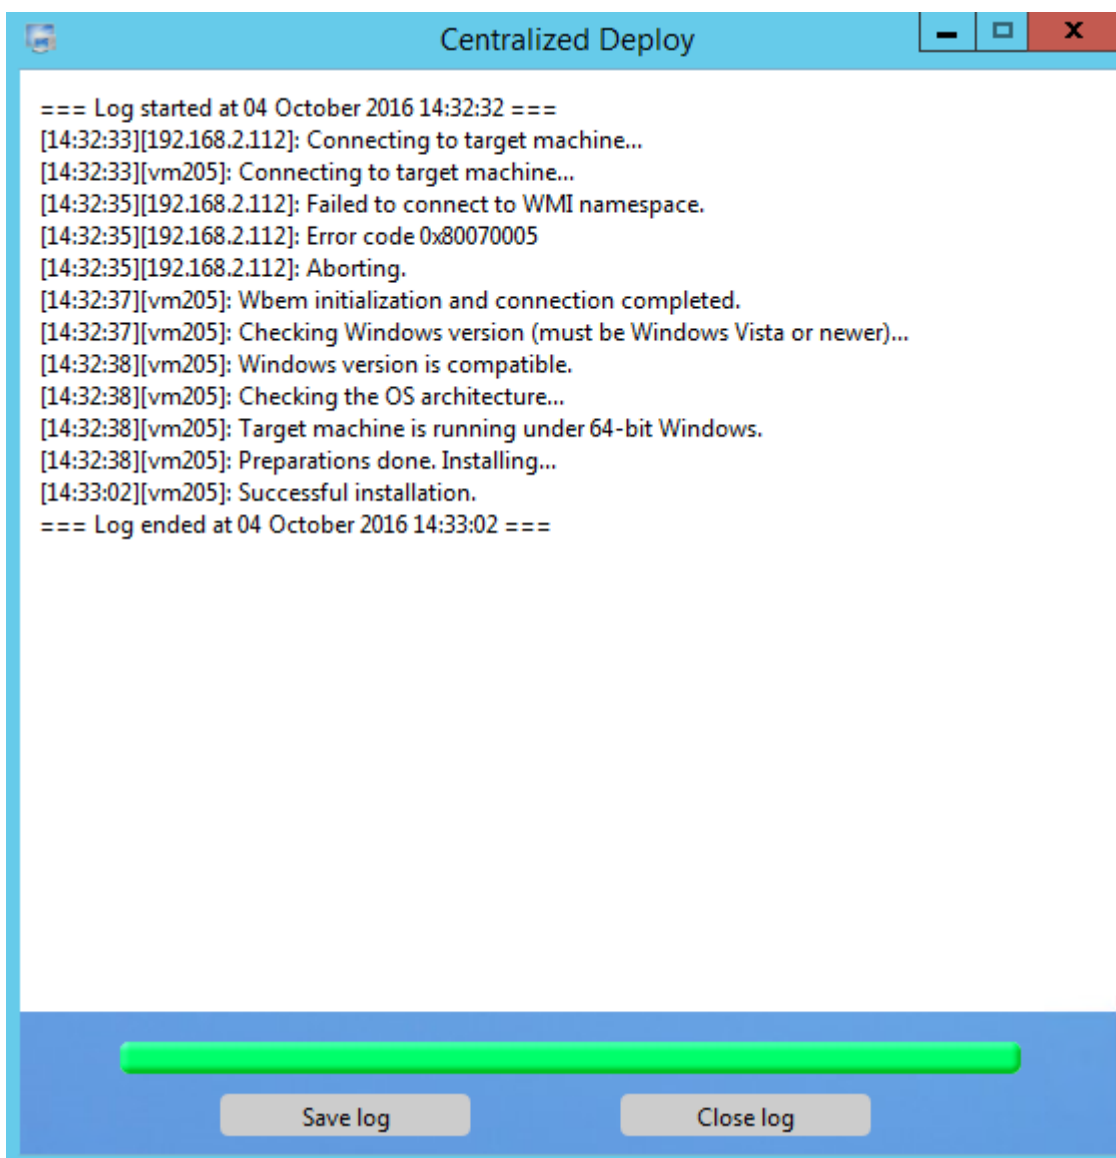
Centralized Deploy

=== Log started at 04 October 2016 14:32:32 ===
[14:32:33][192.168.2.112]: Connecting to target machine...
[14:32:33][vm205]: Connecting to target machine...
[14:32:35][192.168.2.112]: Failed to connect to WMI namespace.
[14:32:35][192.168.2.112]: Error code 0x80070005
[14:32:35][192.168.2.112]: Aborting.
[14:32:37][vm205]: Wbem initialization and connection completed.
[14:32:37][vm205]: Checking Windows version (must be Windows Vista or newer)...
[14:32:38][vm205]: Windows version is compatible.
[14:32:38][vm205]: Checking the OS architecture...
[14:32:38][vm205]: Target machine is running under 64-bit Windows.
[14:32:38][vm205]: Preparations done. Installing...
[14:33:02][vm205]: Successful installation.
=== Log ended at 04 October 2016 14:33:02 ===

Save log
Close log